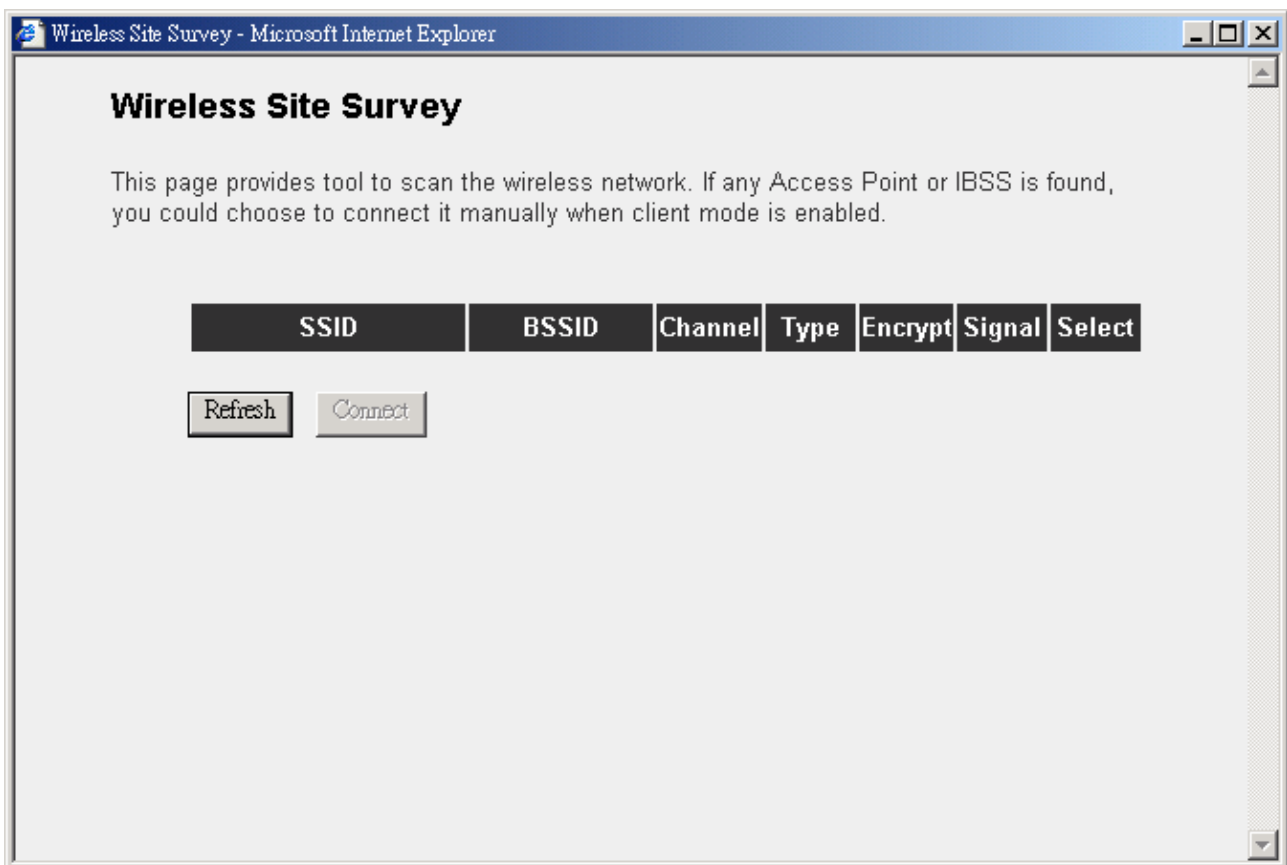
Wireless Site Survey - Microsoft Internet Explorer

Wireless Site Survey

This page provides tool to scan the wireless network. If any Access Point or IBSS is found, you could choose to connect it manually when client mode is enabled.

| SSID | BSSID | Channel | Type | Encrypt | Signal | Select |
|---|---|---|---|---|---|---|

Refresh Connect